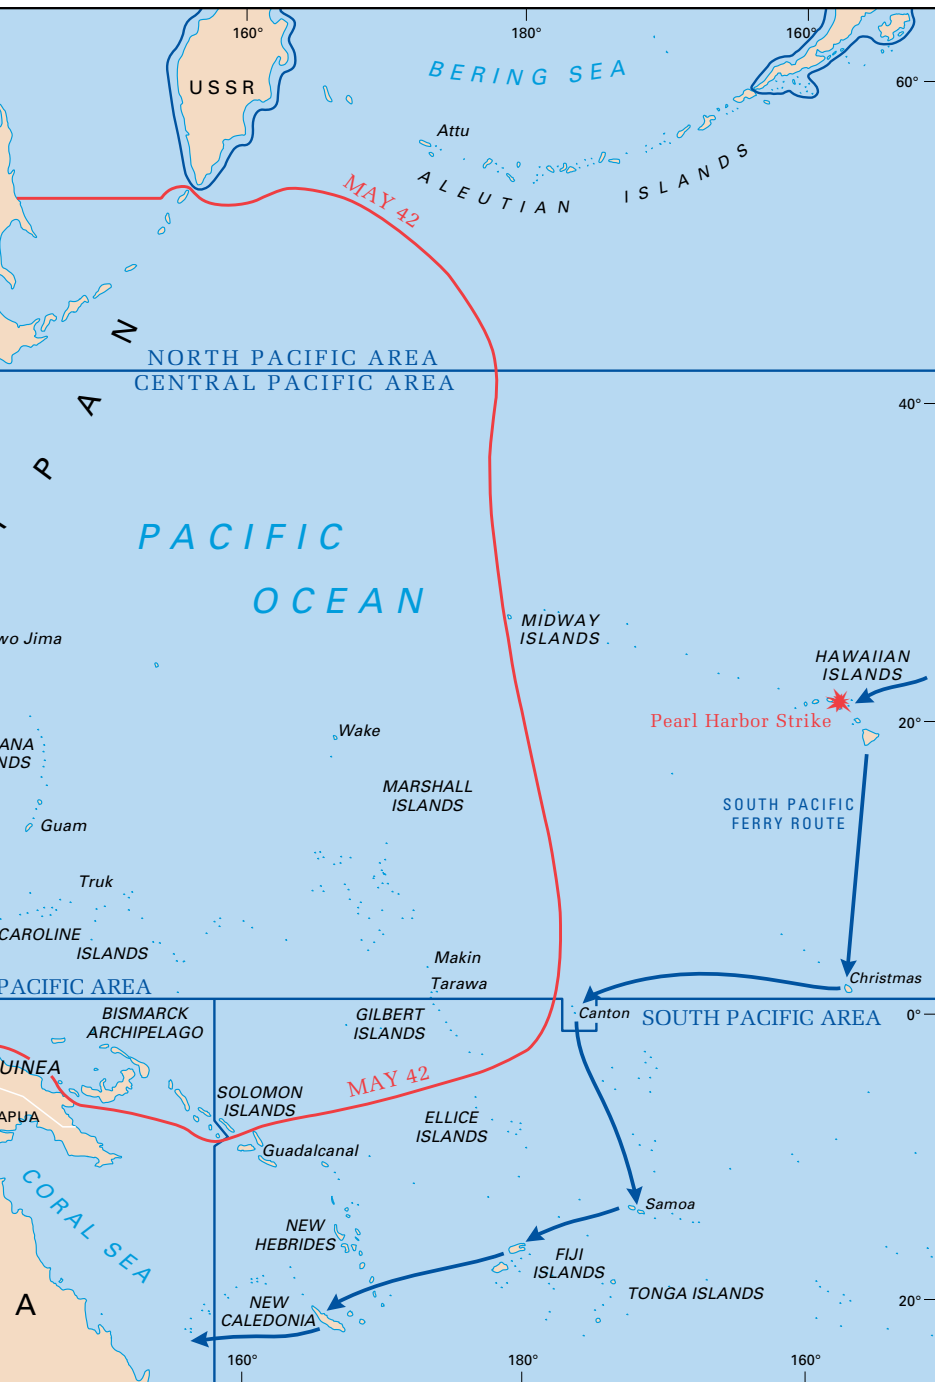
160°
180°
160°
60°
USSR
BERING SEA
Attu
ALEUTIAN ISLANDS
MAY 42
N
A
P
NORTH PACIFIC AREA
CENTRAL PACIFIC AREA
40°
PACIFIC
OCEAN
wo Jima
MIDWAY ISLANDS
HAWAIIAN ISLANDS
Pearl Harbor Strike
20°
ANA
NDS
Wake
MARSHALL ISLANDS
Guam
SOUTH PACIFIC FERRY ROUTE
Truk
CAROLINE ISLANDS
Makin
Tarawa
Christmas
PACIFIC AREA
Canton
SOUTH PACIFIC AREA
0°
BISMARCK ARCHIPELAGO
GILBERT ISLANDS
UINEA
SOLOMON ISLANDS
MAY 42
APUA
ELLICE ISLANDS
Guadalcanal
CORAL SEA
Samoa
NEW HEBRIDES
FIJI ISLANDS
TONGA ISLANDS
A
NEW CALEDONIA
20°
160°
180°
160°